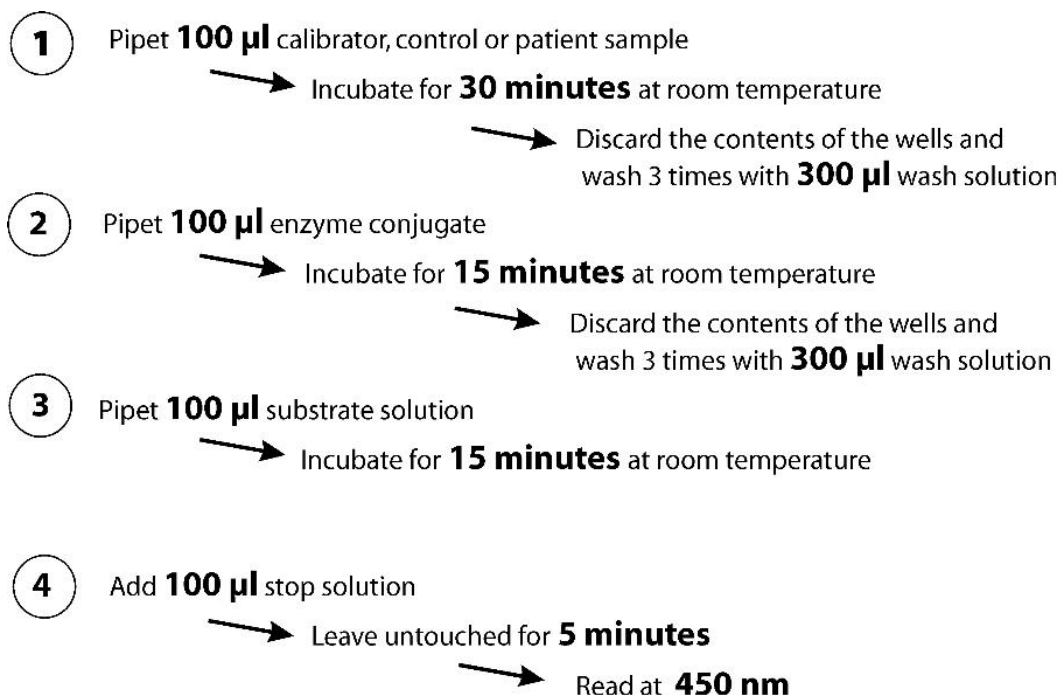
1 Pipet 100 µl calibrator, control or patient sample

Incubate for 30 minutes at room temperature

Discard the contents of the wells and wash 3 times with 300 µl wash solution

2 Pipet 100 µl enzyme conjugate

Incubate for 15 minutes at room temperature

Discard the contents of the wells and wash 3 times with 300 µl wash solution

3 Pipet 100 µl substrate solution

Incubate for 15 minutes at room temperature

4 Add 100 µl stop solution

Leave untouched for 5 minutes

Read at 450 nm